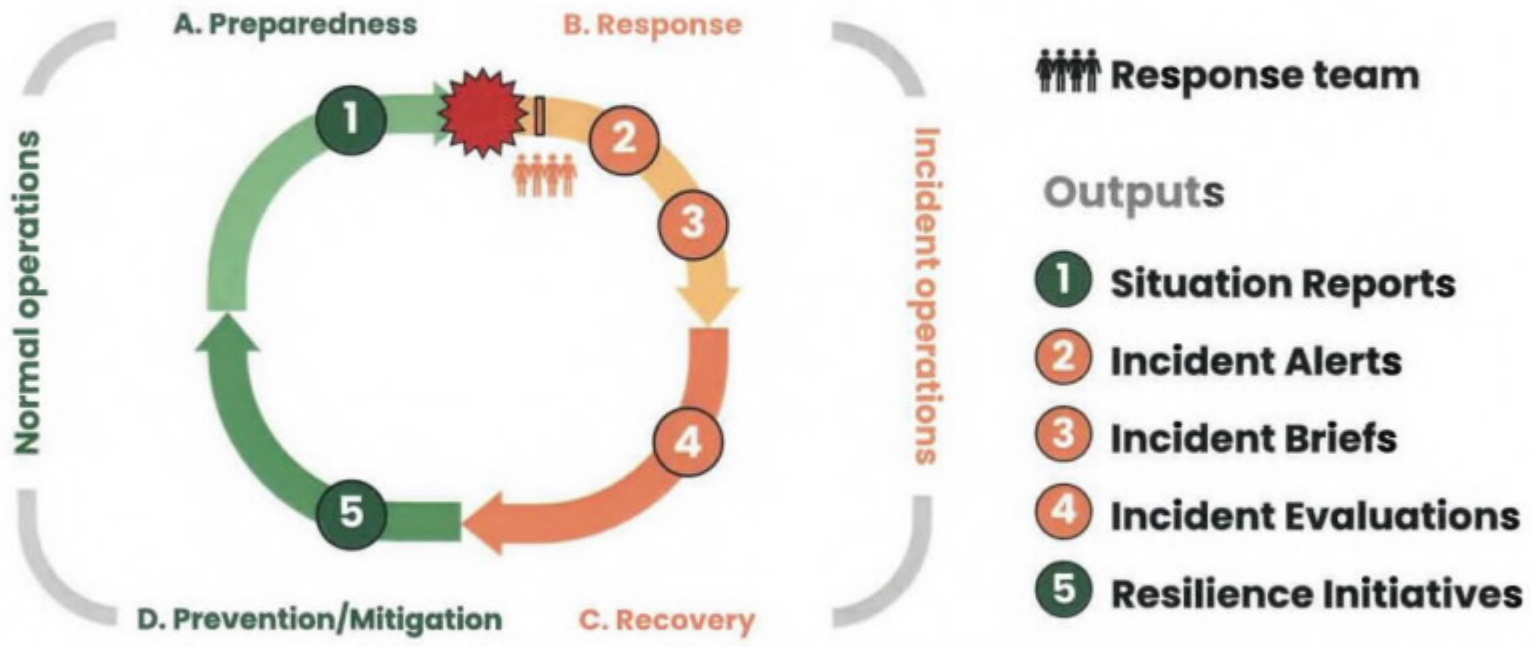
A. Preparedness

B. Response

Normal operations

Incident operations

1

2

3

4

5

D. Prevention/Mitigation

C. Recovery

Response team

Outputs

1 Situation Reports

2 Incident Alerts

3 Incident Briefs

4 Incident Evaluations

5 Resilience Initiatives